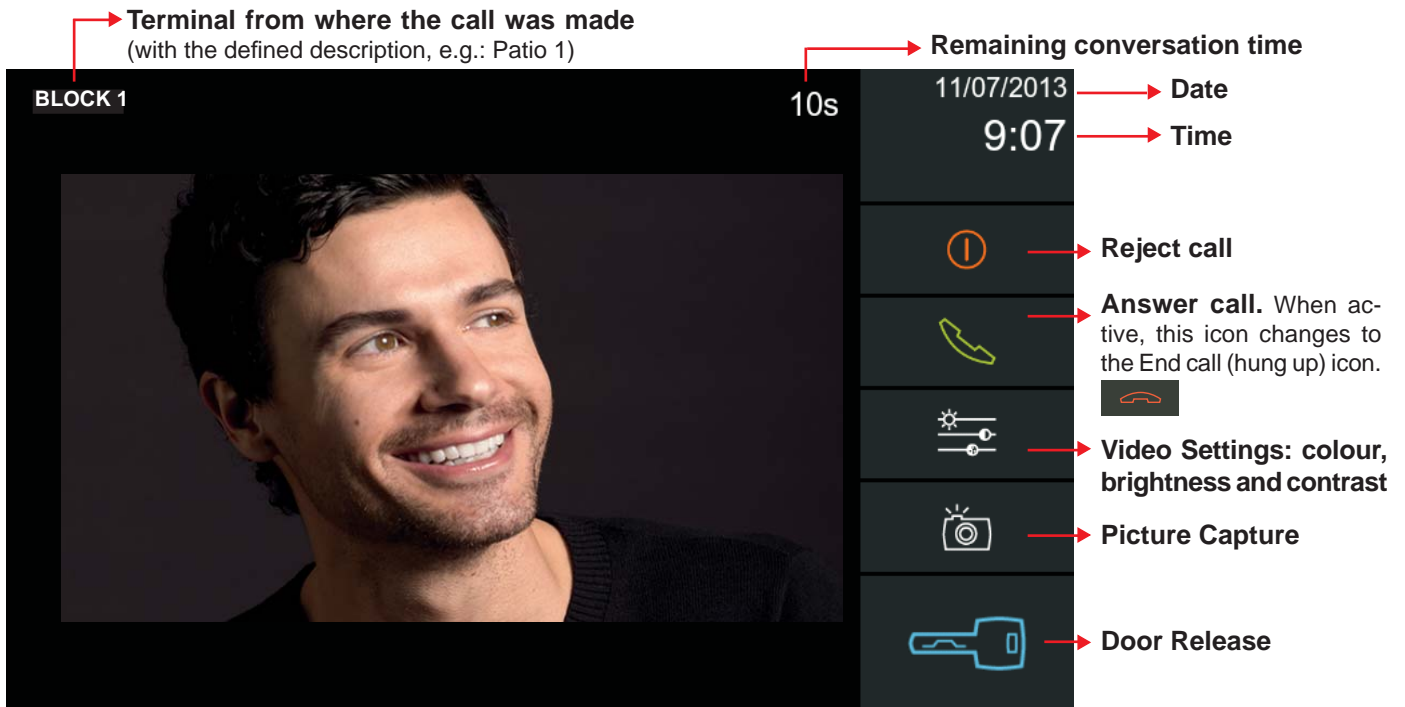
**Terminal from where the call was made**
(with the defined description, e.g.: Patio 1)

**Remaining conversation time**

BLOCK 1

10s

11/07/2013

**Date**

9:07

**Time**

**Reject call**

**Answer call.** When active, this icon changes to the End call (hung up) icon.

**Video Settings: colour, brightness and contrast**

**Picture Capture**

**Door Release**